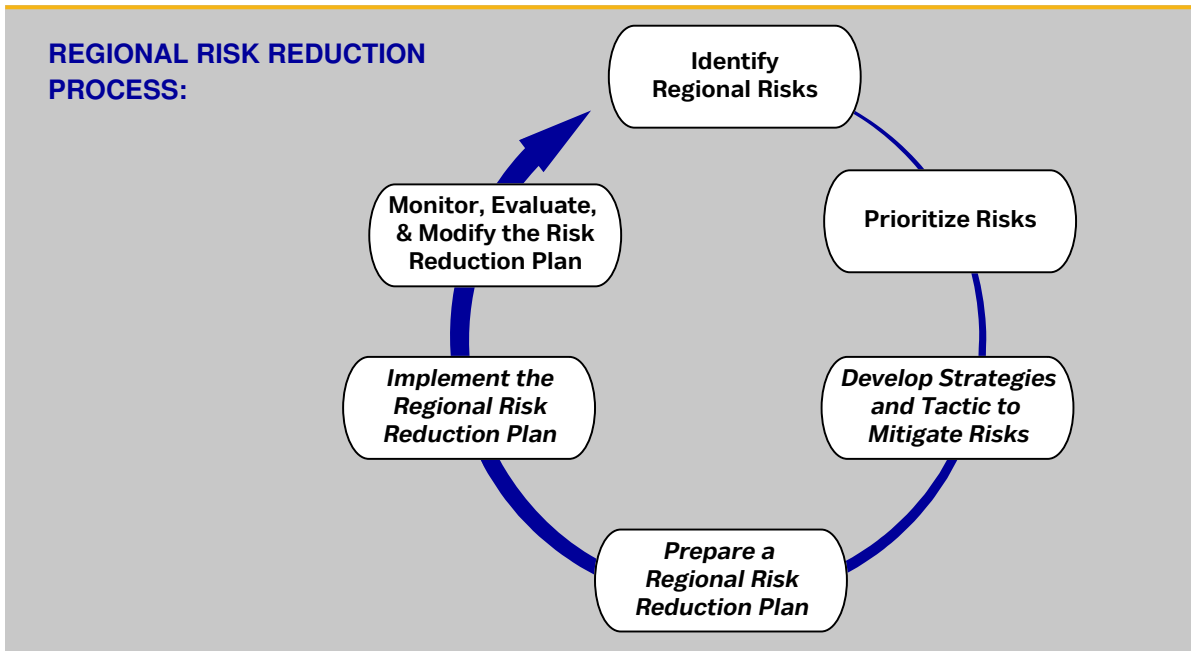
REGIONAL RISK REDUCTION PROCESS:

Identify Regional Risks

Prioritize Risks

Develop Strategies and Tactic to Mitigate Risks

Prepare a Regional Risk Reduction Plan

Implement the Regional Risk Reduction Plan

Monitor, Evaluate, & Modify the Risk Reduction Plan